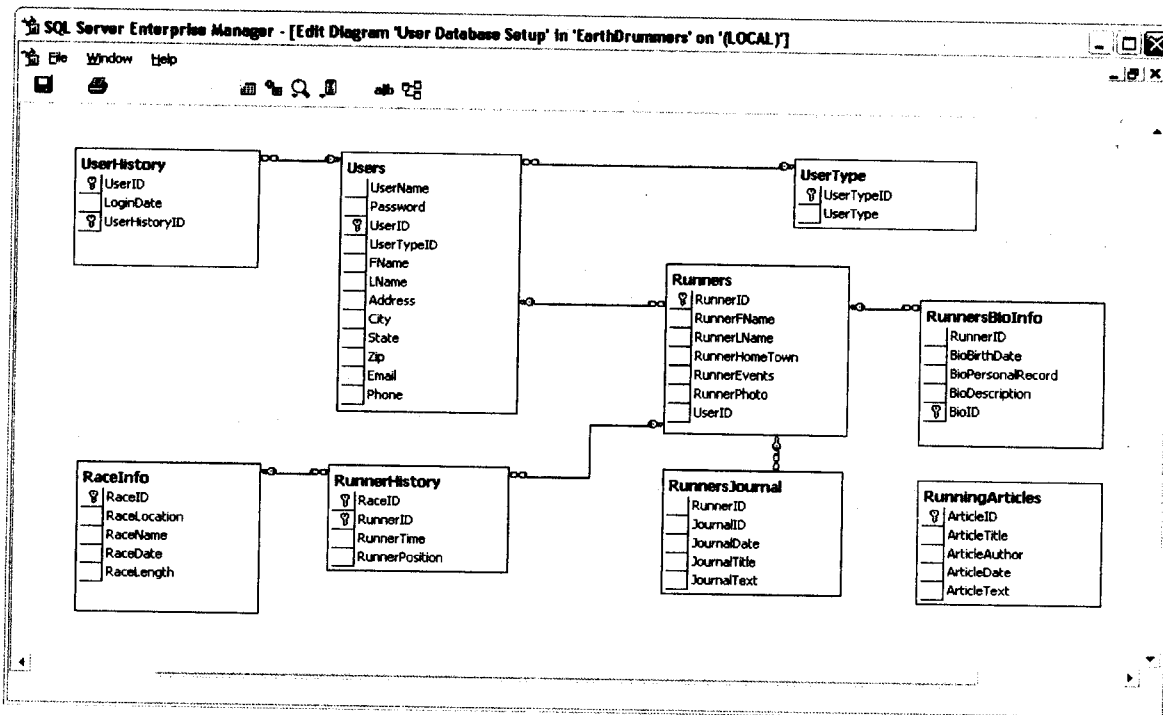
SQL Server Enterprise Manager - [Edit Diagram 'User Database Setup' in 'EarthDrummers' on '(LOCAL)']

File Window Help

UserHistory
UserID
LoginDate
UserHistoryID

Users
UserName
Password
UserID
UserTypeID
FName
LName
Address
City
State
Zip
Email
Phone

UserType
UserTypeID
UserType

Runners
RunnerID
RunnerFName
RunnerLName
RunnerHomeTown
RunnerEvents
RunnerPhoto
UserID

RunnersBioInfo
RunnerID
BioBirthDate
BioPersonalRecord
BioDescription
BioID

RaceInfo
RaceID
RaceLocation
RaceName
RaceDate
RaceLength

RunnerHistory
RaceID
RunnerID
RunnerTime
RunnerPosition

RunnersJournal
RunnerID
JournalID
JournalDate
JournalTitle
JournalText

RunningArticles
ArticleID
ArticleTitle
ArticleAuthor
ArticleDate
ArticleText